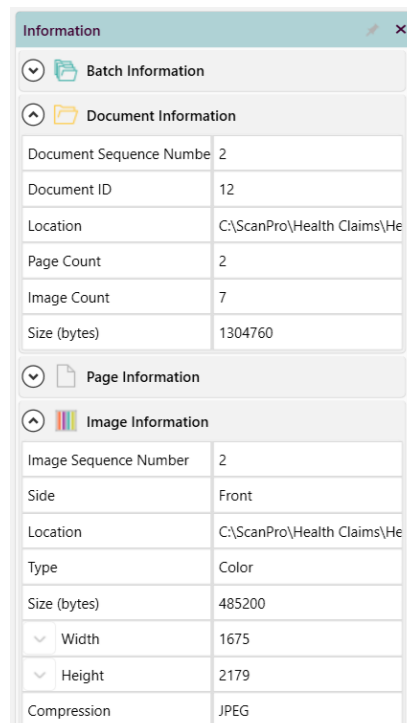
Information

Batch Information

Document Information

| | |
|---|---|
| Document Sequence Numbe | 2 |
| Document ID | 12 |
| Location | C:\ScanPro\Health Claims\He |
| Page Count | 2 |
| Image Count | 7 |
| Size (bytes) | 1304760 |

Page Information

Image Information

| | |
|---|---|
| Image Sequence Number | 2 |
| Side | Front |
| Location | C:\ScanPro\Health Claims\He |
| Type | Color |
| Size (bytes) | 485200 |
| Width | 1675 |
| Height | 2179 |
| Compression | JPEG |